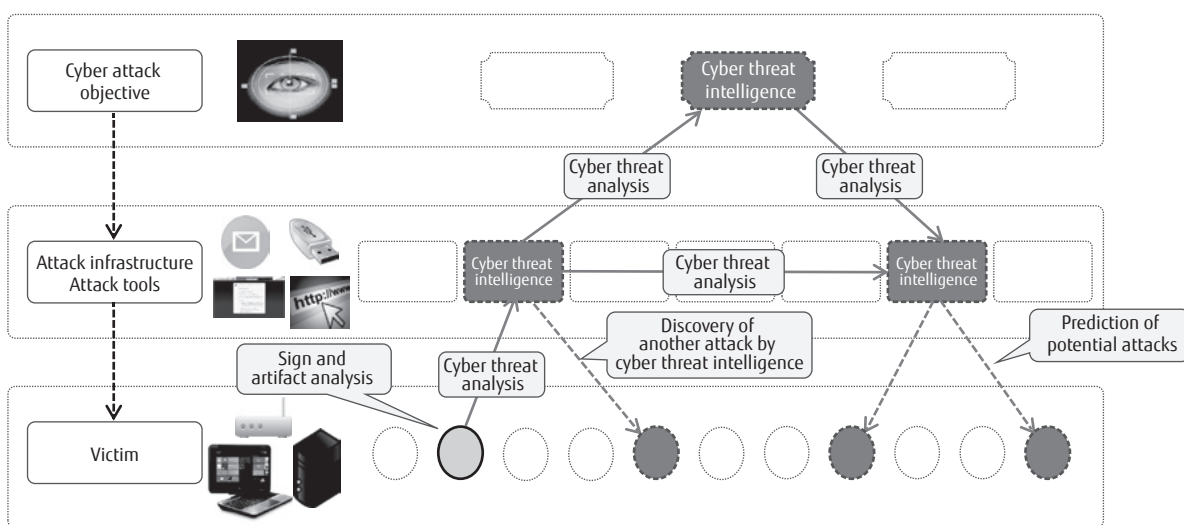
Cyber attack objective

Cyber threat intelligence

Cyber threat analysis

Cyber threat analysis

Attack infrastructure
Attack tools

http://www

Cyber threat intelligence

Cyber threat analysis

Cyber threat intelligence

Discovery of another attack by cyber threat intelligence

Prediction of potential attacks

Sign and artifact analysis

Cyber threat analysis

Victim